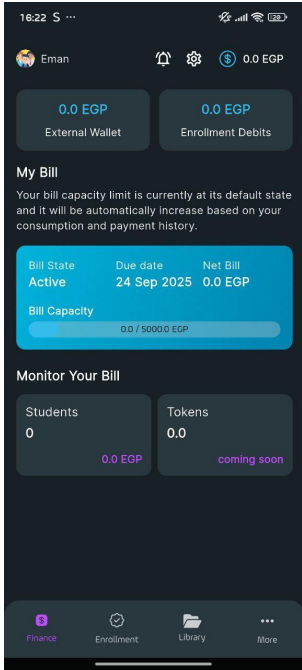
16:22 S ···

28

Eman

0.0 EGP

0.0 EGP
External Wallet

0.0 EGP
Enrollment Debits

My Bill

Your bill capacity limit is currently at its default state and it will be automatically increase based on your consumption and payment history.

Bill State
Active

Due date
24 Sep 2025

Net Bill
0.0 EGP

Bill Capacity

0.0 / 5000.0 EGP

Monitor Your Bill

Students
0
0.0 EGP

Tokens
0.0
coming soon

Finance

Enrollment

Library

More